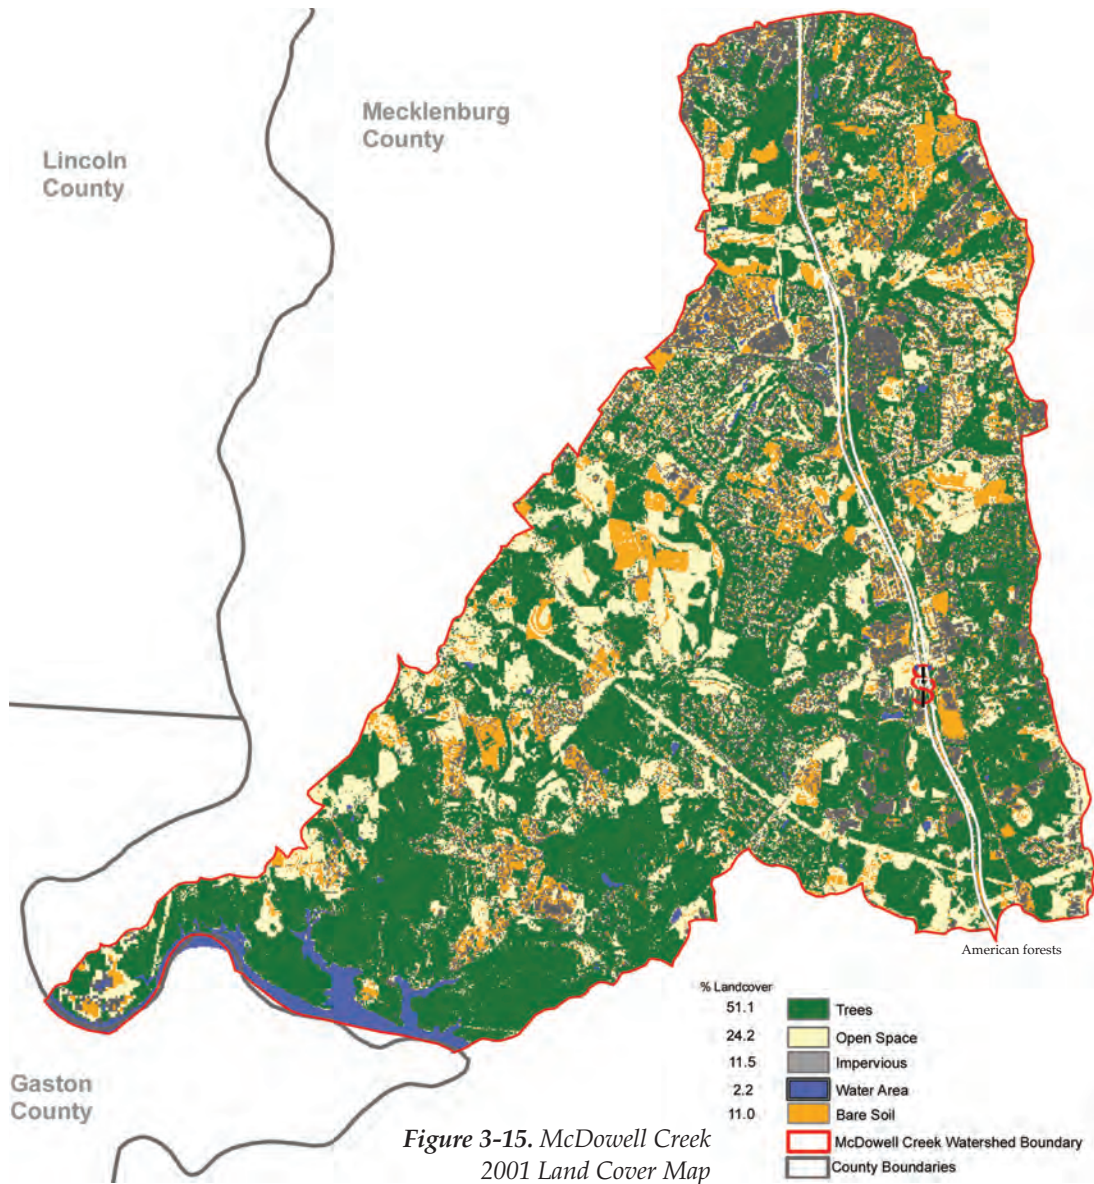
Mecklenburg County

Lincoln County

Gaston County

American forests

% Landcover

| % Landcover | |
|---|---|
| 51.1 | Trees |
| 24.2 | Open Space |
| 11.5 | Impervious |
| 2.2 | Water Area |
| 11.0 | Bare Soil |
| | McDowell Creek Watershed Boundary |
| | County Boundaries |

*Figure 3-15.* *McDowell Creek 2001 Land Cover Map*